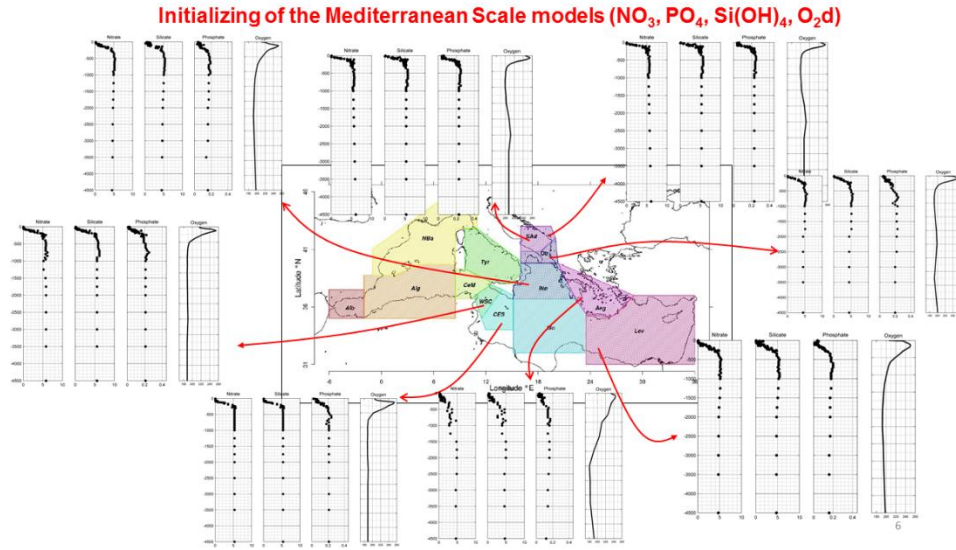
Initializing of the Mediterranean Scale models ($NO_3$, $PO_4$, $Si(OH)_4$, $O_2d$)

Nitrate Silicate Phosphate Oxygen

Nitrate Silicate Phosphate Oxygen

Nitrate Silicate Phosphate Oxygen

Nitrate Silicate Phosphate Oxygen

Nitrate Silicate Phosphate Oxygen

Nitrate Silicate Phosphate Oxygen

Nitrate Silicate Phosphate Oxygen

Nitrate Silicate Phosphate Oxygen

Latitude °N

Longitude °E

NBa Tyr Adr Alb Alg CeM Ion WSC CES Sic Aeg Lev Alb

6